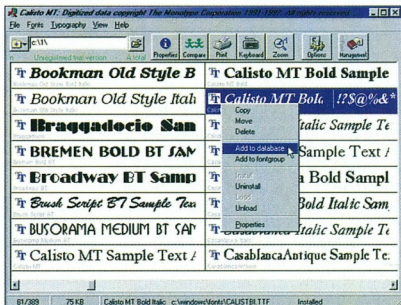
Calisto MT: Digitised data copyright The Monotype Corporation 1991-1992. All rights reserved.

File Fonts Typography View Help

c:\\

Unregistered trial version

Properties Compare Print Keyboard Zoom Options Navigator

Bookman Old Style B

Calisto MT Bold Sample

Bookman Old Style Ital

Calisto MT Bol !?$@%&*

Braggadocio San

italic Sample Te

BREMEN BOLD BT SAM

Sample Text

Broadway BT Samp

a Bold Sampl

Brush Script BT Sample Tex

Bold Italic Sam

BUSORAMA MEDIUM BT SAM

Italic Sampl

Calisto MT Sample Text

CasablancaAntique Sample Text

Copy
Move
Delete
Add to database
Add to fontgroup
Install
Uninstall
Load
Unload
Properties

81/389 75 KB Calisto MT Bold Italic c:\windows\fonts\CALISTBI.TTF Installed